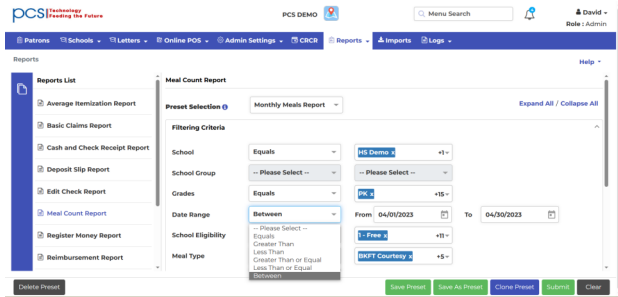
PCS Technology Feeding the Future

PCS DEMO

Menu Search

David
Role : Admin

Patrons Schools Letters Online POS Admin Settings CRCR Reports Imports Logs

Reports

Help

Reports List

Average Itemization Report

Basic Claims Report

Cash and Check Receipt Report

Deposit Slip Report

Edit Check Report

Meal Count Report

Register Money Report

Reimbursement Report

Meal Count Report

Preset Selection

Monthly Meals Report

Expand All / Collapse All

Filtering Criteria

School | Equals | HS Demo x | +1

School Group | -- Please Select -- | -- Please Select --

Grades | Equals | PK x | +15

Date Range | Between | From 04/01/2023 | To 04/30/2023

School Eligibility | -- Please Select -- | 1 - Free x | +11

Meal Type | | BKFT Courtesy x | +5

-- Please Select --
Equals
Greater Than
Less Than
Greater Than or Equal
Less Than or Equal
Between

Delete Preset

Save Preset

Save As Preset

Clone Preset

Submit

Clear